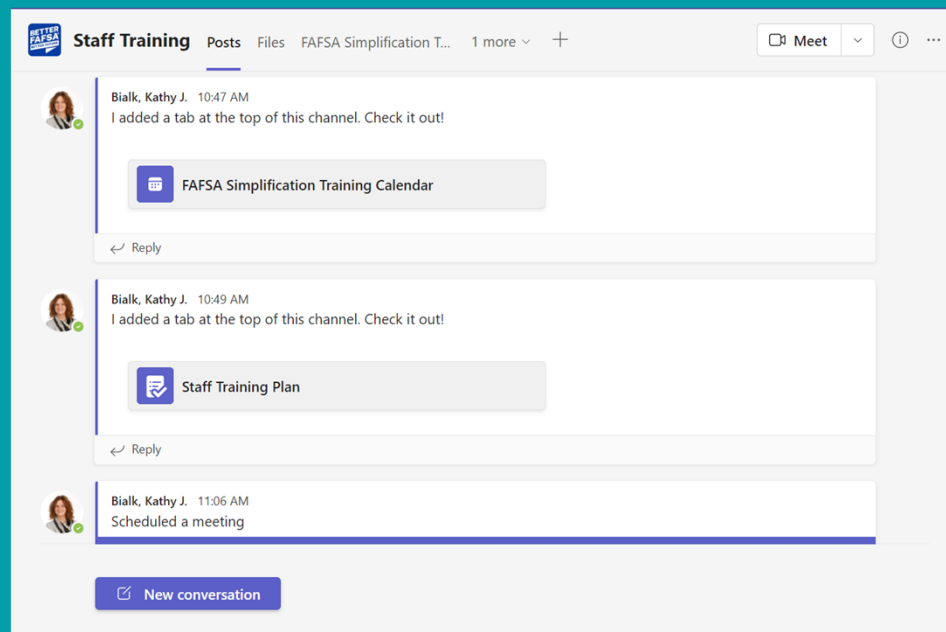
BETTER FAFSA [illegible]

Staff Training Posts Files FAFSA Simplification T... 1 more + Meet

Bialk, Kathy J. 10:47 AM
I added a tab at the top of this channel. Check it out!

FAFSA Simplification Training Calendar

Reply

Bialk, Kathy J. 10:49 AM
I added a tab at the top of this channel. Check it out!

Staff Training Plan

Reply

Bialk, Kathy J. 11:06 AM
Scheduled a meeting

New conversation